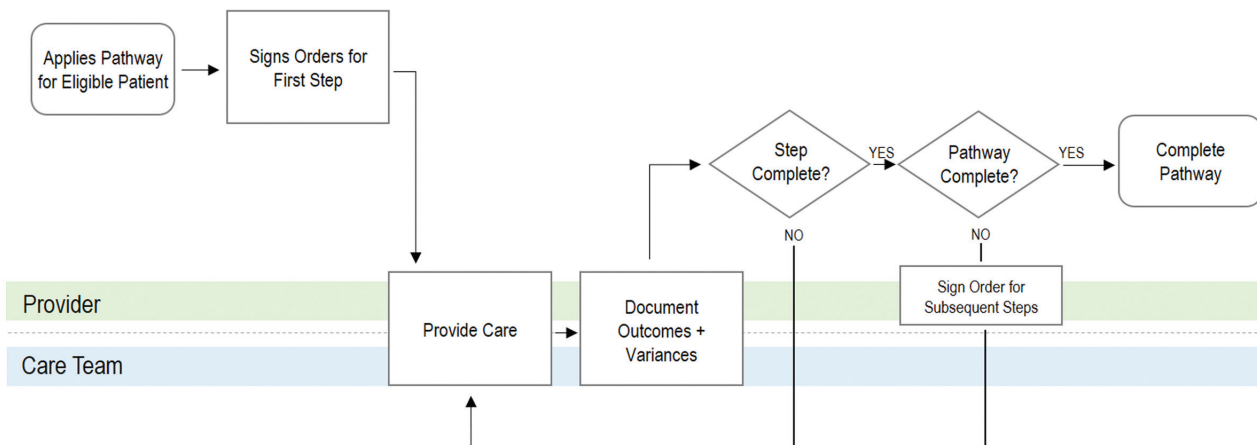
Applies Pathway for Eligible Patient

Signs Orders for First Step

Step Complete?

YES

Pathway Complete?

YES

Complete Pathway

NO

NO

Sign Order for Subsequent Steps

Provider

Provide Care

Document Outcomes + Variances

Care Team